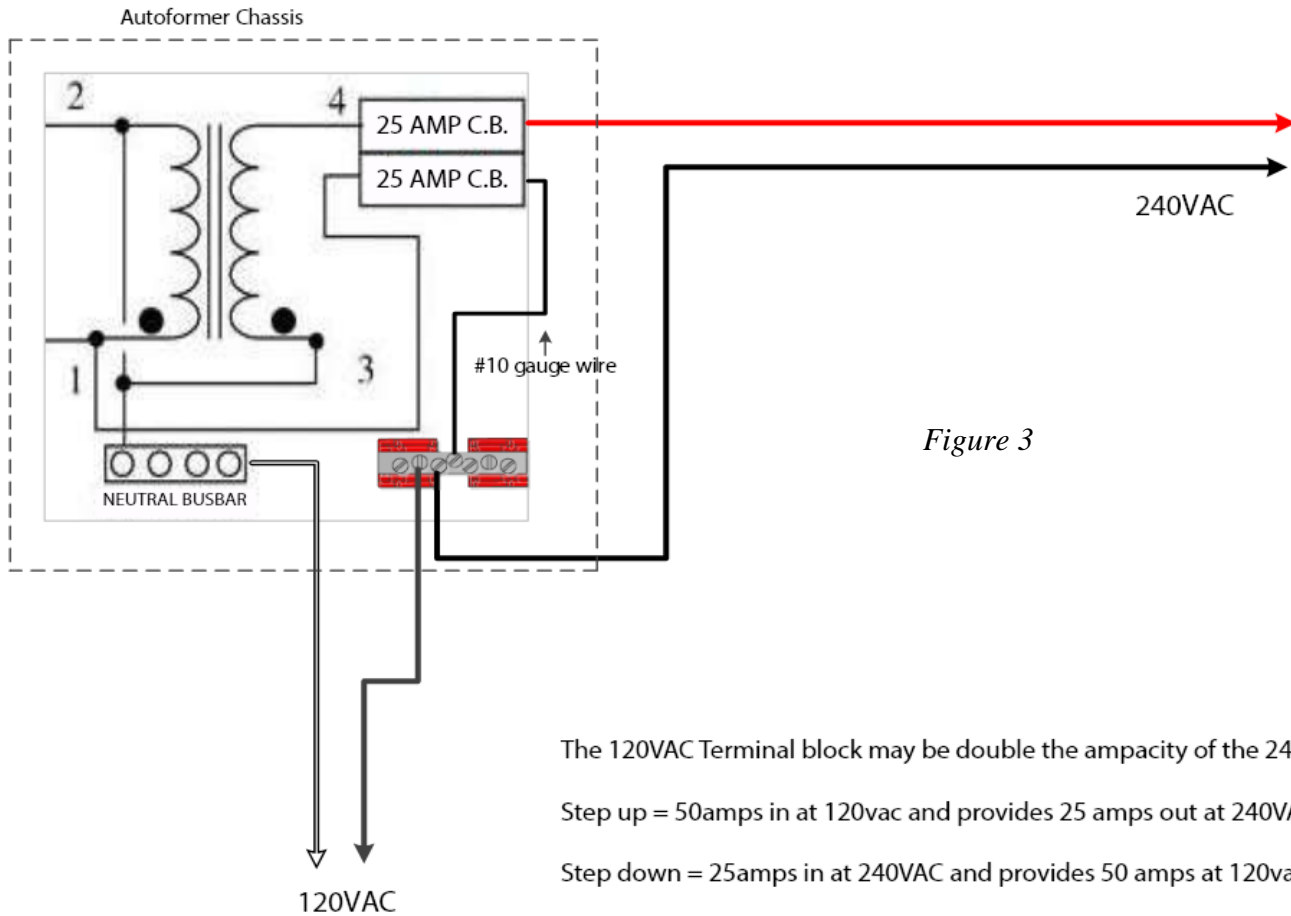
Autoformer Chassis

2

4

25 AMP C.B.

25 AMP C.B.

240VAC

1

3

#10 gauge wire

NEUTRAL BUSBAR

Figure 3

120VAC

The 120VAC Terminal block may be double the ampacity of the 24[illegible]

Step up = 50amps in at 120vac and provides 25 amps out at 240V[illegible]

Step down = 25amps in at 240VAC and provides 50 amps at 120va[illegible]